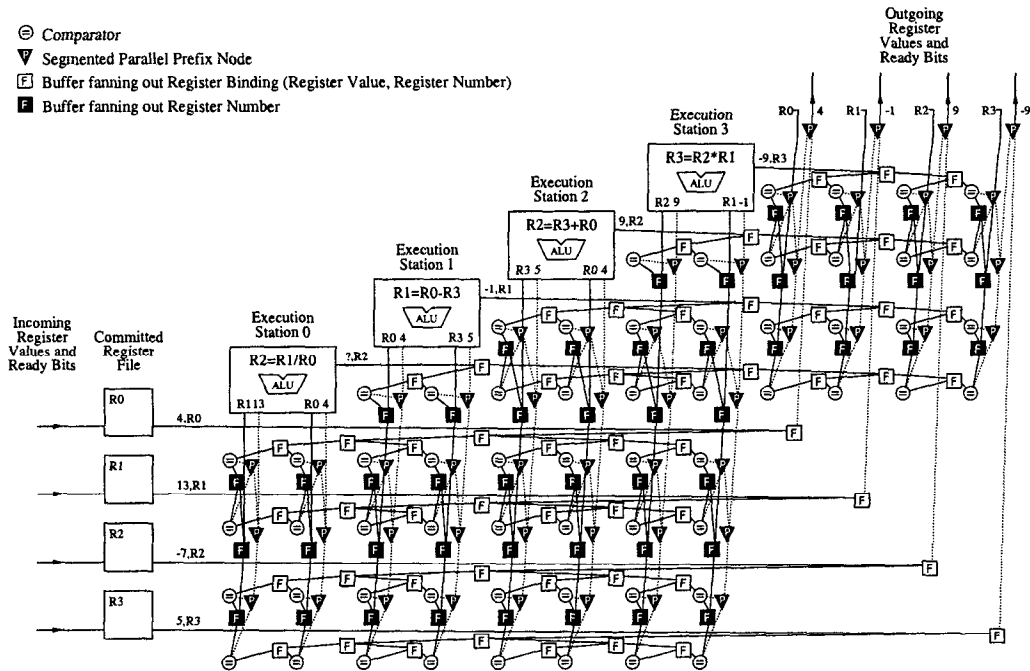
Comparator
Segmented Parallel Prefix Node
F Buffer fanning out Register Binding (Register Value, Register Number)
F Buffer fanning out Register Number

Outgoing Register Values and Ready Bits

R0 4 R1 -1 R2 9 R3 -9

Execution Station 3
R3=R2*R1
ALU
R2 9 R1 -1
-9,R3

Execution Station 2
R2=R3+R0
ALU
R3 5 R0 4
9,R2

Execution Station 1
R1=R0-R3
ALU
R0 4 R3 5
-1,R1

Execution Station 0
R2=R1/R0
ALU
R1 13 R0 4
?,R2

Incoming Register Values and Ready Bits

Committed Register File

R0
4,R0
R1
13,R1
R2
-7,R2
R3
5,R3